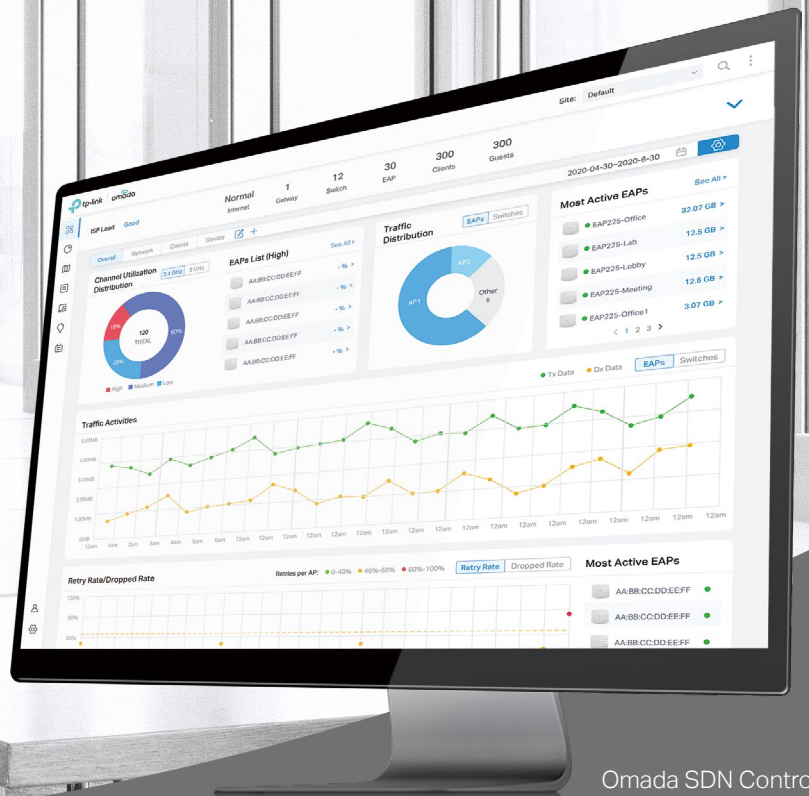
Site: Default

tp-link omada

ISP Load Good

Normal
Internet

1
Getway

12
Switch

30
EAP

300
Clients

300
Guests

2020-04-30~2020-6-30

Overall Network Clients Device

Channel Utilization Distribution

2.4 GHz 5 GHz

120
TOTAL

15%
25%
60%

High Medium Low

EAPs List (High)

See All >

AA:BB:CC:DD:EE:FF - % >
AA:BB:CC:DD:EE:FF - % >
AA:BB:CC:DD:EE:FF - % >
AA:BB:CC:DD:EE:FF - % >
AA:BB:CC:DD:EE:FF - % >

Traffic Distribution

EAPs Switches

AP1
AP2
Others

Most Active EAPs

See All >

EAP225-Office 32.07 GB >
EAP225-Lab 12.5 GB >
EAP225-Lobby 12.5 GB >
EAP225-Meeting 12.5 GB >
EAP225-Office1 3.07 GB >

< 1 2 3 >

Tx Data Dx Data

EAPs Switches

Traffic Activities

3.00MB
2.50MB
2.00MB
1.50MB
1.00MB
0kB

12am 1am 2am 3am 4am 5am 6am 12am 12am 12am 12am 12am 12am 12am 12am 12am 12am 12am 12am 12am 12am 12am 12am 12am

Retry Rate/Dropped Rate

Retries per AP: 0-40% 40%-60% 60%-100%

Retry Rate Dropped Rate

100%
80%
60%

Most Active EAPs

AA:BB:CC:DD:EE:FF
AA:BB:CC:DD:EE:FF
AA:BB:CC:DD:EE:FF

Omada SDN Contro